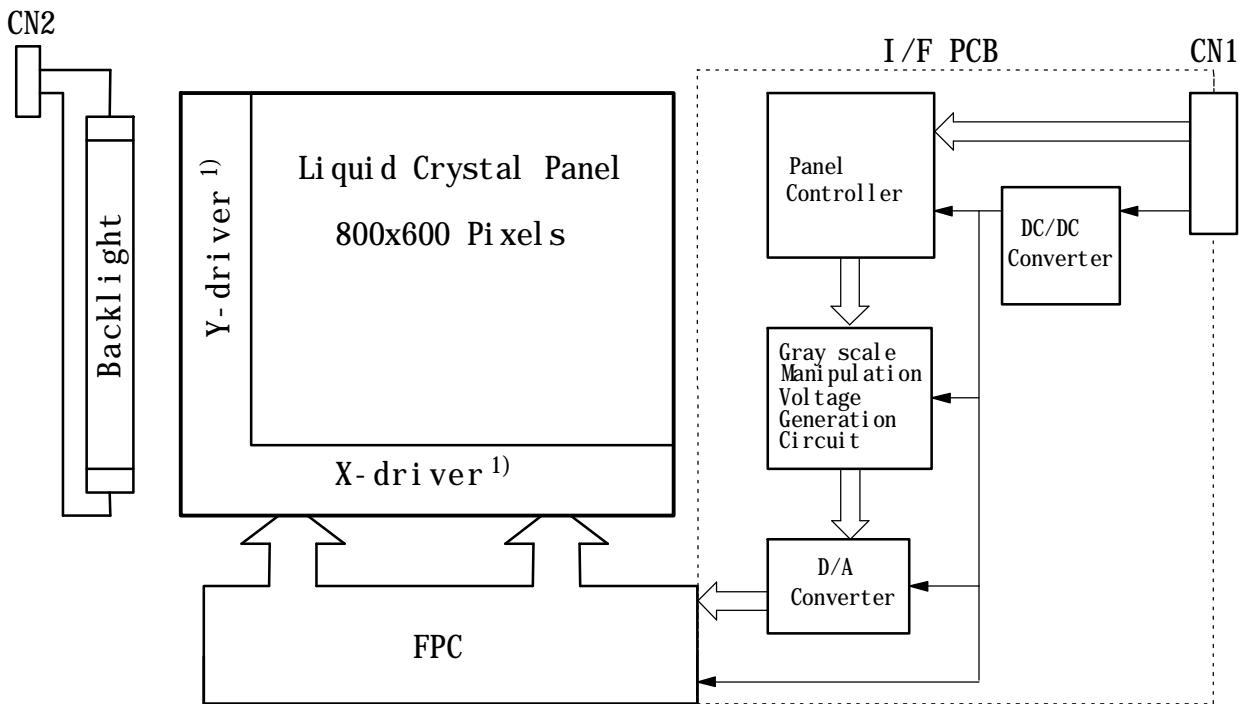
CN2

I/F PCB

CN1

Backlight

Y-driver $^{1)}$

Liquid Crystal Panel

800x600 Pixels

X-driver $^{1)}$

Panel Controller

DC/DC Converter

Gray scale Manipulation Voltage Generation Circuit

D/A Converter

FPC